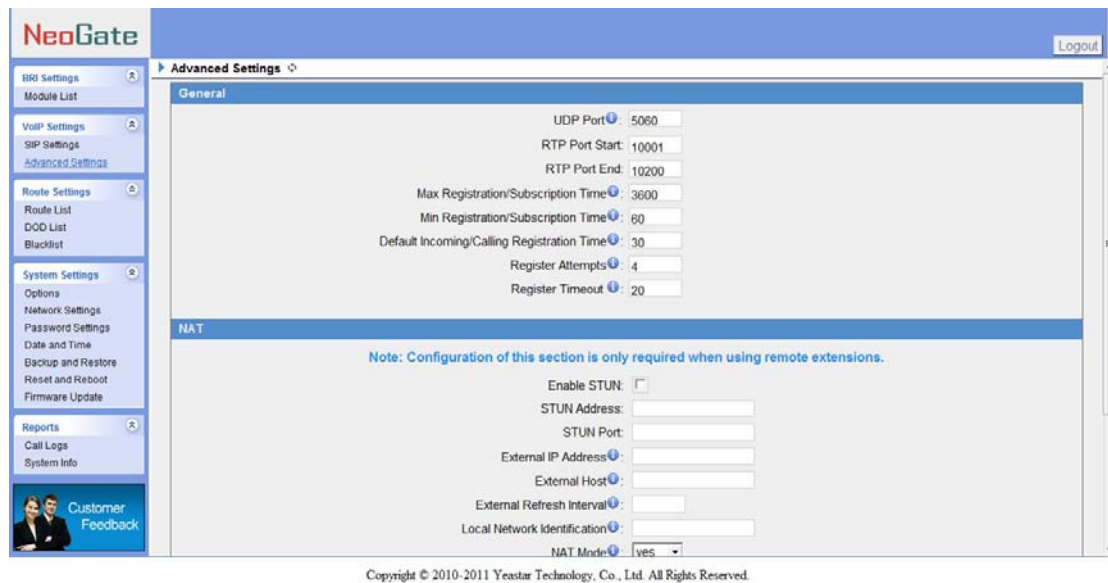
NeoGate

Logout

BRI Settings
Module List

VoIP Settings
SIP Settings
Advanced Settings

Route Settings
Route List
DOD List
Blacklist

System Settings
Options
Network Settings
Password Settings
Date and Time
Backup and Restore
Reset and Reboot
Firmware Update

Reports
Call Logs
System Info

Customer Feedback

Advanced Settings

General

UDP Port: 5060
RTP Port Start: 10001
RTP Port End: 10200
Max Registration/Subscription Time: 3600
Min Registration/Subscription Time: 60
Default Incoming/Calling Registration Time: 30
Register Attempts: 4
Register Timeout: 20

NAT

Note: Configuration of this section is only required when using remote extensions.

Enable STUN:
STUN Address:
STUN Port:
External IP Address:
External Host:
External Refresh Interval:
Local Network Identification:
NAT Mode: yes

Copyright © 2010-2011 Yeastar Technology, Co., Ltd. All Rights Reserved.